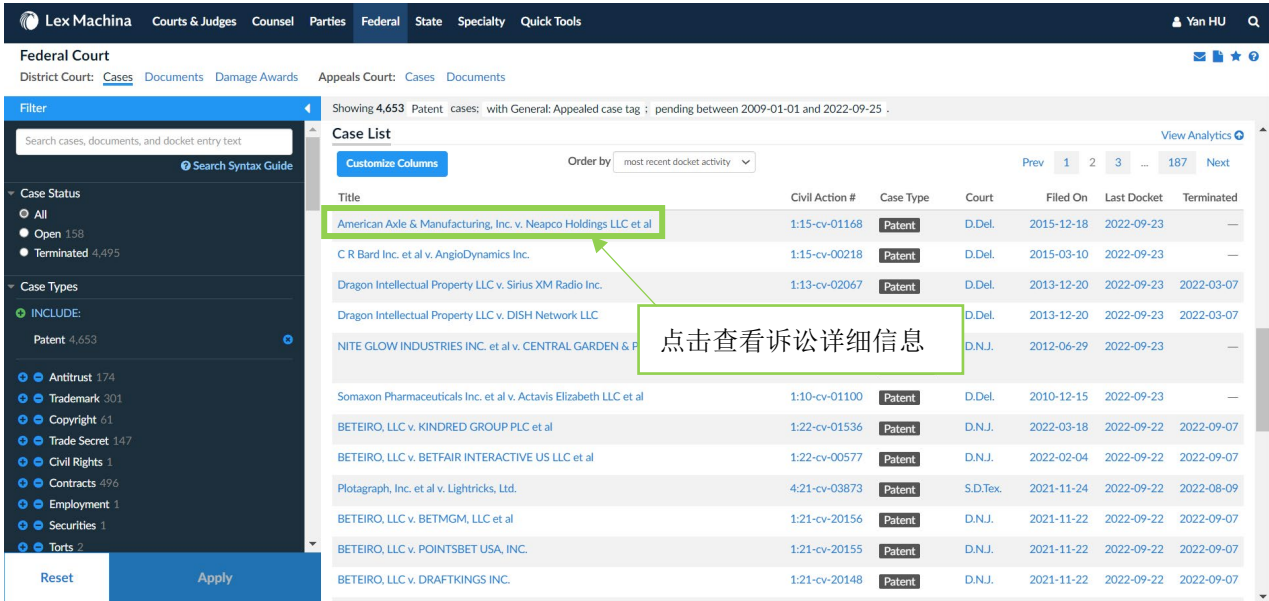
Lex Machina Courts & Judges Counsel Parties Federal State Specialty Quick Tools Yan HU

Federal Court
District Court: Cases Documents Damage Awards Appeals Court: Cases Documents

Filter
Search cases, documents, and docket entry text
Search Syntax Guide

Case Status
All
Open 158
Terminated 4,495

Case Types
INCLUDE:
Patent 4,653

Antitrust 174
Trademark 301
Copyright 61
Trade Secret 147
Civil Rights 1
Contracts 496
Employment 1
Securities 1
Torts 2

Reset Apply

Showing 4,653 Patent cases: with General: Appealed case tag ; pending between 2009-01-01 and 2022-09-25 .

Case List
View Analytics
Customize Columns
Order by most recent docket activity
Prev 1 2 3 ... 187 Next

| Title | Civil Action # | Case Type | Court | Filed On | Last Docket | Terminated |
|---|---|---|---|---|---|---|
| American Axle & Manufacturing, Inc. v. Neapco Holdings LLC et al | 1:15-cv-01168 | Patent | D.Del. | 2015-12-18 | 2022-09-23 | — |
| C R Bard Inc. et al v. AngioDynamics Inc. | 1:15-cv-00218 | Patent | D.Del. | 2015-03-10 | 2022-09-23 | — |
| Dragon Intellectual Property LLC v. Sirius XM Radio Inc. | 1:13-cv-02067 | Patent | D.Del. | 2013-12-20 | 2022-09-23 | 2022-03-07 |
| Dragon Intellectual Property LLC v. DISH Network LLC | | | D.Del. | 2013-12-20 | 2022-09-23 | 2022-03-07 |
| NITE GLOW INDUSTRIES INC. et al v. CENTRAL GARDEN & P | | | D.N.J. | 2012-06-29 | 2022-09-23 | — |
| Somaxon Pharmaceuticals Inc. et al v. Actavis Elizabeth LLC et al | 1:10-cv-01100 | Patent | D.Del. | 2010-12-15 | 2022-09-23 | — |
| BETEIRO, LLC v. KINDRED GROUP PLC et al | 1:22-cv-01536 | Patent | D.N.J. | 2022-03-18 | 2022-09-22 | 2022-09-07 |
| BETEIRO, LLC v. BETFAIR INTERACTIVE US LLC et al | 1:22-cv-00577 | Patent | D.N.J. | 2022-02-04 | 2022-09-22 | 2022-09-07 |
| Plotagraph, Inc. et al v. Lightricks, Ltd. | 4:21-cv-03873 | Patent | S.D.Tex. | 2021-11-24 | 2022-09-22 | 2022-08-09 |
| BETEIRO, LLC v. BETMGM, LLC et al | 1:21-cv-20156 | Patent | D.N.J. | 2021-11-22 | 2022-09-22 | 2022-09-07 |
| BETEIRO, LLC v. POINTSBET USA, INC. | 1:21-cv-20155 | Patent | D.N.J. | 2021-11-22 | 2022-09-22 | 2022-09-07 |
| BETEIRO, LLC v. DRAFTKINGS INC. | 1:21-cv-20148 | Patent | D.N.J. | 2021-11-22 | 2022-09-22 | 2022-09-07 |

点击查看诉讼详细信息